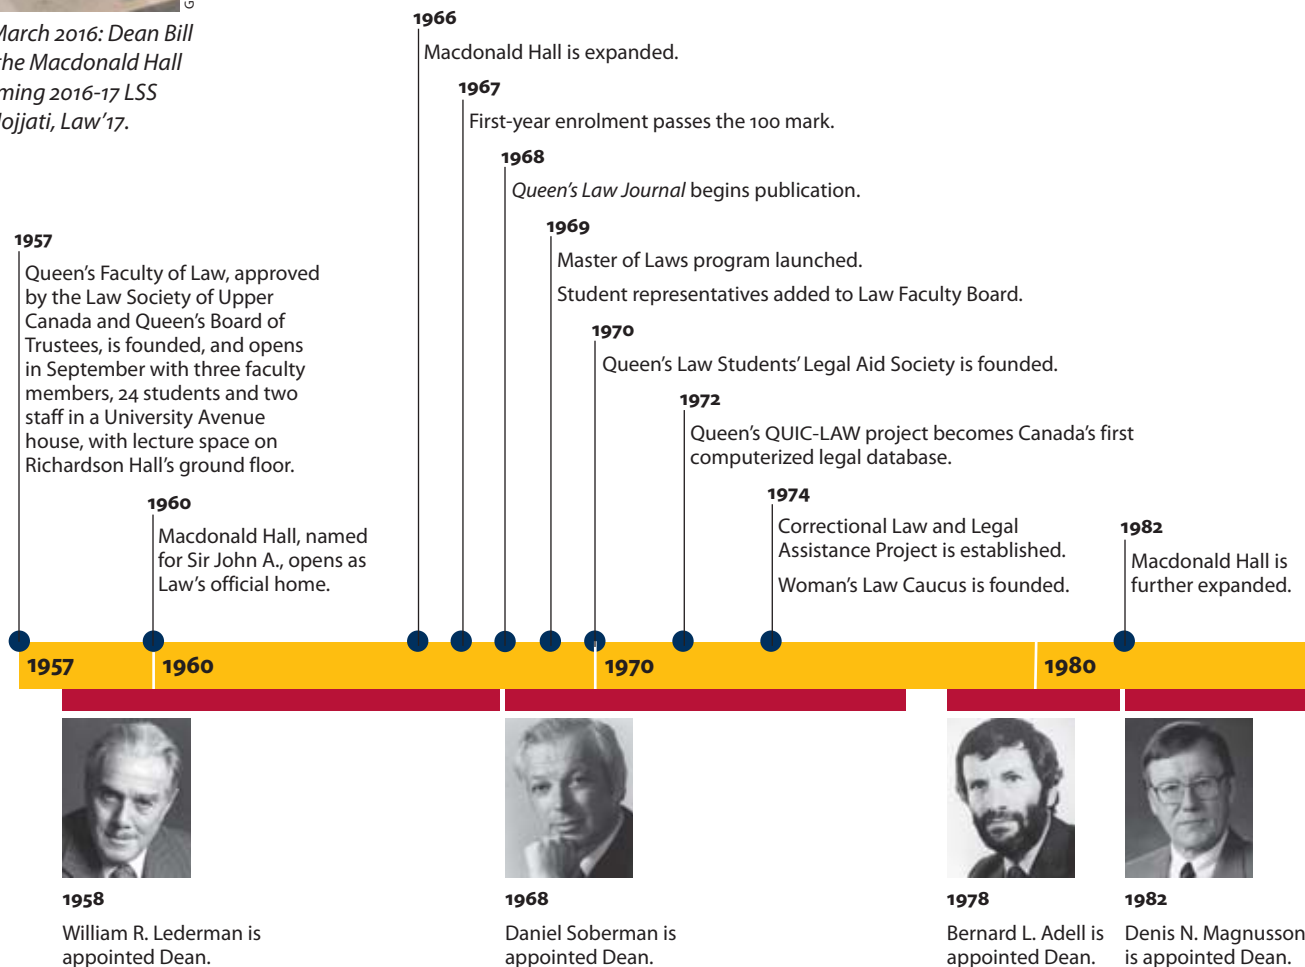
March 2016: Dean Bill
the Macdonald Hall
ming 2016-17 LSS
Mojjati, Law'17.

1966
Macdonald Hall is expanded.

1967
First-year enrolment passes the 100 mark.

1968
*Queen's Law Journal* begins publication.

1969
Master of Laws program launched.
Student representatives added to Law Faculty Board.

1970
Queen's Law Students' Legal Aid Society is founded.

1972
Queen's QUIC-LAW project becomes Canada's first computerized legal database.

1974
Correctional Law and Legal Assistance Project is established.
Woman's Law Caucus is founded.

1982
Macdonald Hall is further expanded.

1957
Queen's Faculty of Law, approved by the Law Society of Upper Canada and Queen's Board of Trustees, is founded, and opens in September with three faculty members, 24 students and two staff in a University Avenue house, with lecture space on Richardson Hall's ground floor.

1960
Macdonald Hall, named for Sir John A., opens as Law's official home.

1957
1960
1970
1980

1958
William R. Lederman is appointed Dean.

1968
Daniel Soberman is appointed Dean.

1978
Bernard L. Adell is appointed Dean.

1982
Denis N. Magnusson is appointed Dean.